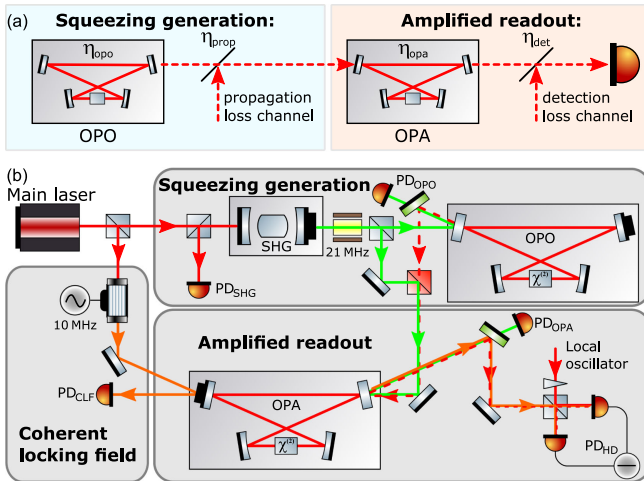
(a) Squeezing generation:

$\eta_{opo}$

$\eta_{prop}$

propagation loss channel

OPO

Amplified readout:

$\eta_{opa}$

$\eta_{det}$

detection loss channel

OPA

(b) Main laser

Squeezing generation

$PD_{OPO}$

SHG

21 MHz

OPO

$\chi^{(2)}$

$PD_{SHG}$

10 MHz

Amplified readout

$PD_{OPA}$

Local oscillator

$PD_{CLF}$

OPA

$\chi^{(2)}$

Coherent locking field

$PD_{HD}$